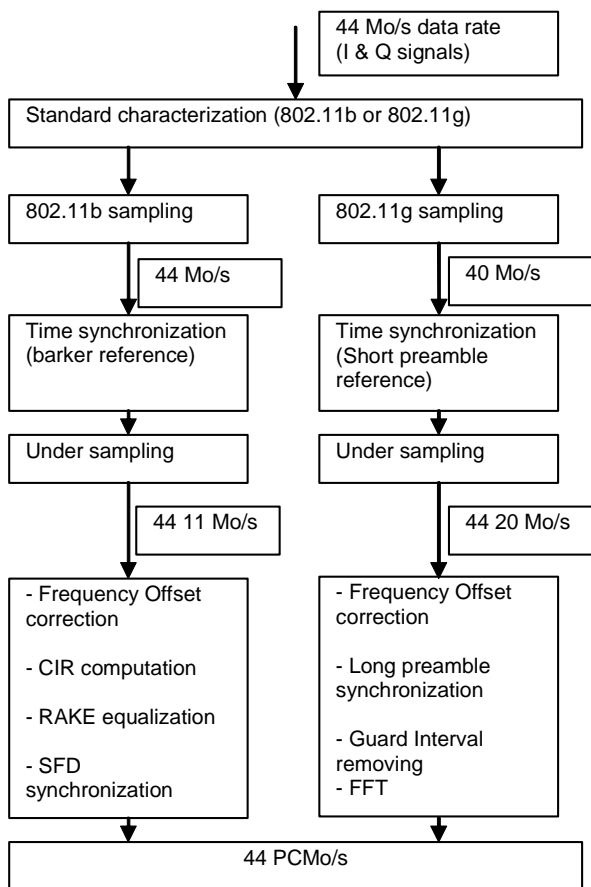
44 Mo/s data rate
(I & Q signals)

Standard characterization (802.11b or 802.11g)

802.11b sampling

802.11g sampling

44 Mo/s

40 Mo/s

Time synchronization
(barker reference)

Time synchronization
(Short preamble reference)

Under sampling

Under sampling

44 11 Mo/s

44 20 Mo/s

- Frequency Offset correction

- CIR computation

- RAKE equalization

- SFD synchronization

- Frequency Offset correction

- Long preamble synchronization

- Guard Interval removing
- FFT

44 PCMo/s